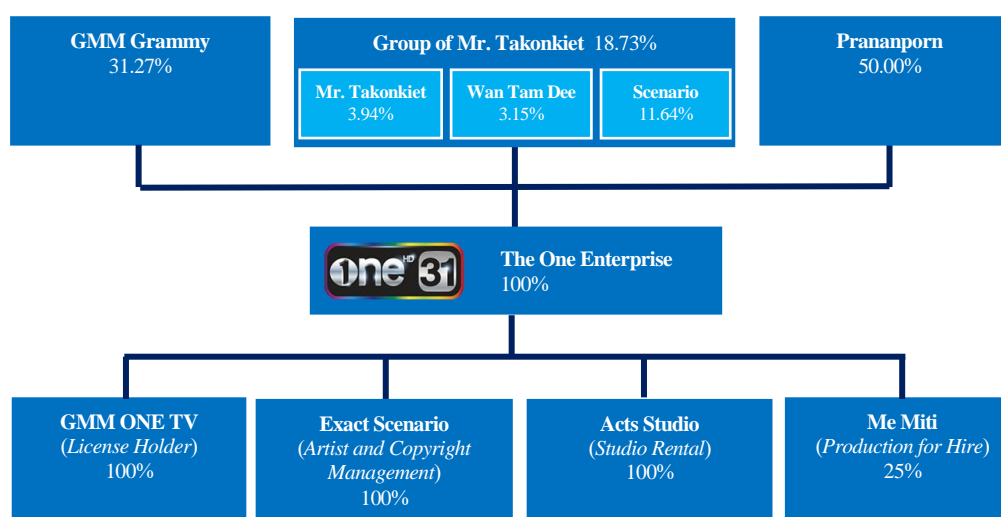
GMM Grammy
31.27%

Group of Mr. Takonkiet 18.73%

Mr. Takonkiet
3.94%

Wan Tam Dee
3.15%

Scenario
11.64%

Prananporn
50.00%

one HD 31

The One Enterprise
100%

GMM ONE TV
(*License Holder*)
100%

Exact Scenario
(*Artist and Copyright Management*)
100%

Acts Studio
(*Studio Rental*)
100%

Me Miti
(*Production for Hire*)
25%